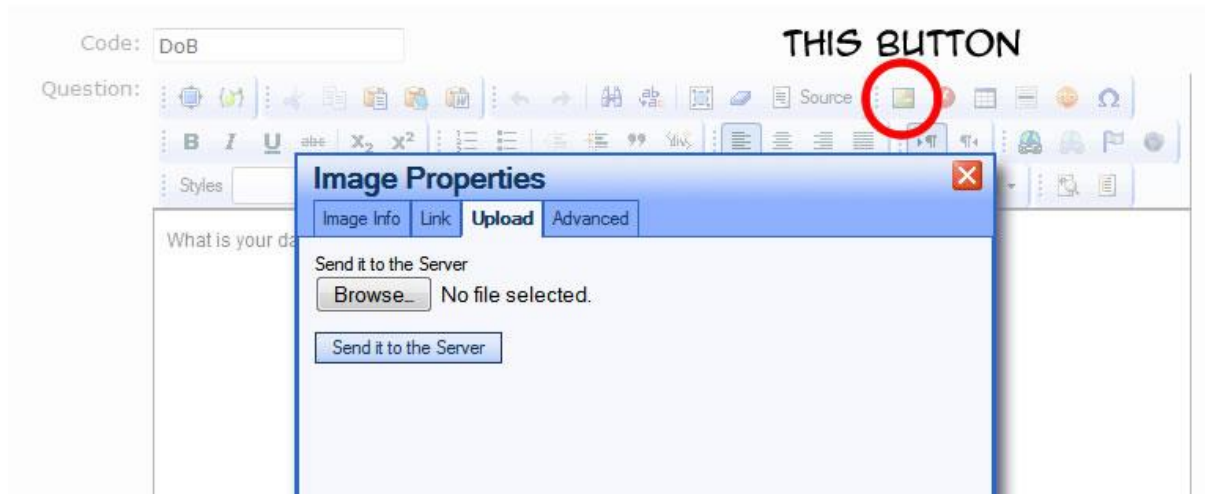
Code: DoB

THIS BUTTON

Question:

Source

B I U abc $X_2$ $X^2$

Styles

Image Properties

Image Info | Link | Upload | Advanced

What is your da

Send it to the Server

Browse... No file selected.

Send it to the Server